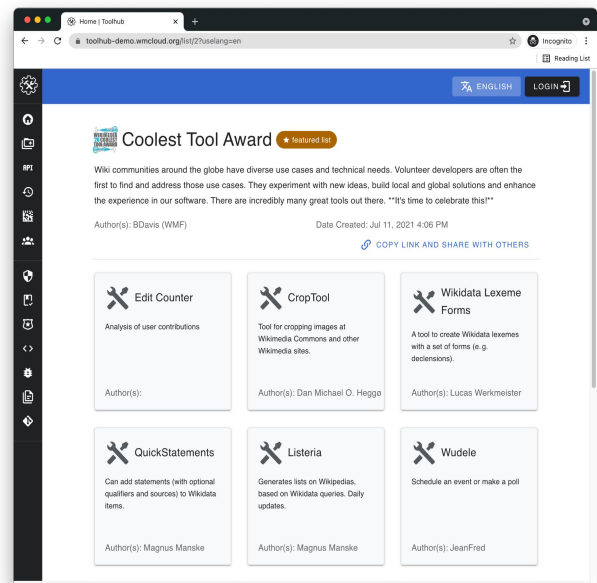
Home | Toolhub

toolhub-demo.wmcloud.org/list/2?uselang=en

Incognito

Reading List

API

ENGLISH

LOGIN

Coolest Tool Award ★ featured list

Wiki communities around the globe have diverse use cases and technical needs. Volunteer developers are often the first to find and address those use cases. They experiment with new ideas, build local and global solutions and enhance the experience in our software. There are incredibly many great tools out there. **It's time to celebrate this!**

Author(s): BDavis (WMF)

Date Created: Jul 11, 2021 4:06 PM

COPY LINK AND SHARE WITH OTHERS

Edit Counter

Analysis of user contributions

Author(s):

CropTool

Tool for cropping images at Wikimedia Commons and other Wikimedia sites.

Author(s): Dan Michael O. Heggø

Wikidata Lexeme Forms

A tool to create Wikidata lexemes with a set of forms (e.g. declensions).

Author(s): Lucas Werkmeister

QuickStatements

Can add statements (with optional qualifiers and sources) to Wikidata items.

Author(s): Magnus Manske

Listeria

Generates lists on Wikipedias, based on Wikidata queries. Daily updates.

Author(s): Magnus Manske

Wudele

Schedule an event or make a poll

Author(s): JeanFred